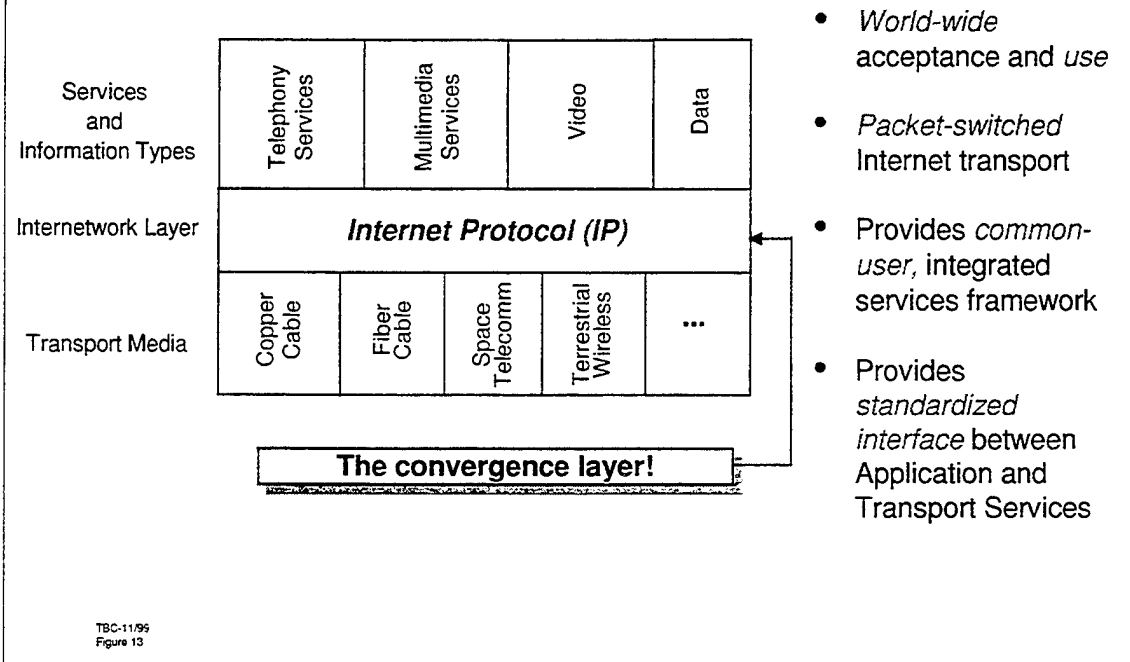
Services and Information Types

Telephony Services

Multimedia Services

Video

Data

Internetwork Layer

Internet Protocol (IP)

Transport Media

Copper Cable

Fiber Cable

Space Telecomm

Terrestrial Wireless

...

The convergence layer!

• World-wide acceptance and use

• Packet-switched Internet transport

• Provides common-user, integrated services framework

• Provides standardized interface between Application and Transport Services

TBC-11/99
Figure 13